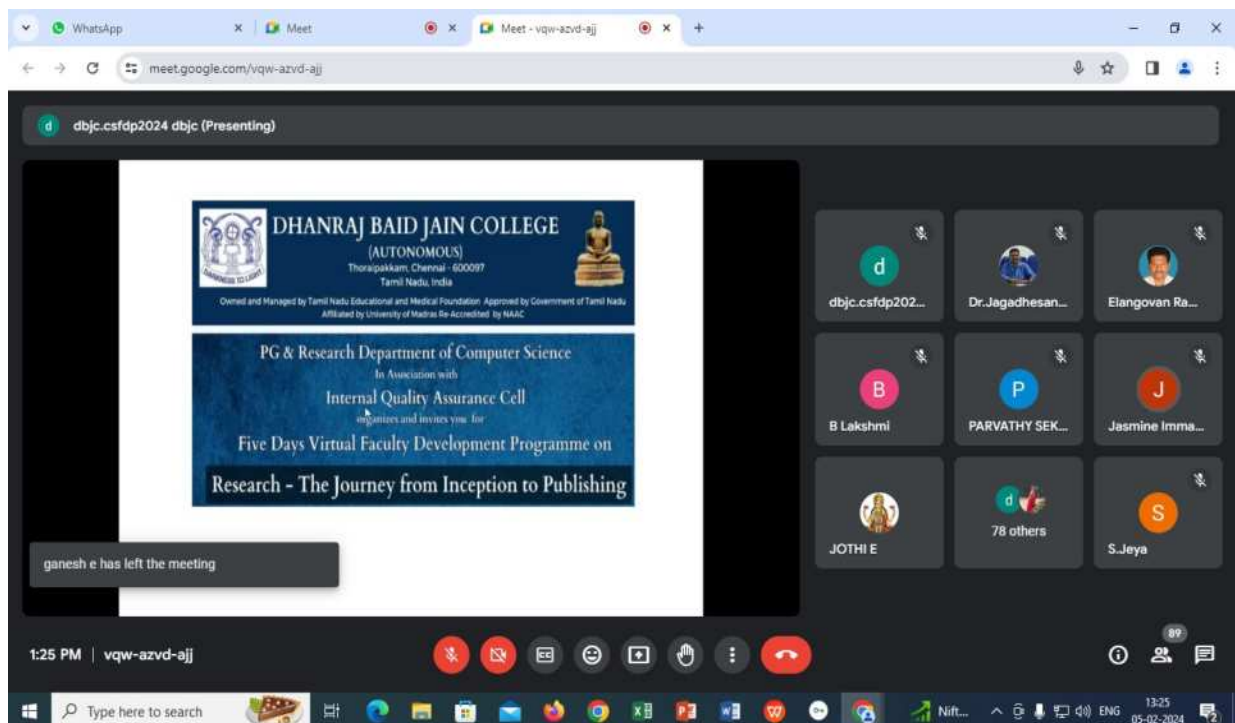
WhatsApp
Meet
Meet - vqw-azvd-ajj
meet.google.com/vqw-azvd-ajj

dbjc.csfdp2024 dbjc (Presenting)

DHANRAJ BAID JAIN COLLEGE
(AUTONOMOUS)
Thoraipakkam, Chennai - 600097
Tamil Nadu, India
Owned and Managed by Tamil Nadu Educational and Medical Foundation Approved by Government of Tamil Nadu
Affiliated by University of Madras Re-Accredited by NAAC

PG & Research Department of Computer Science
In Association with
Internal Quality Assurance Cell
organizes and invites you for
Five Days Virtual Faculty Development Programme on
Research - The Journey from Inception to Publishing

ganesh e has left the meeting

d
dbjc.csfdp202...
Dr.Jagadhesan...
Elangovan Ra...
B
B Lakshmi
P
PARVATHY SEK...
J
Jasmine Imma...
JOTHI E
d
78 others
S
S.Jeya

1:25 PM | vqw-azvd-ajj
89

Type here to search
Nift...
ENG
13:25
05-02-2024